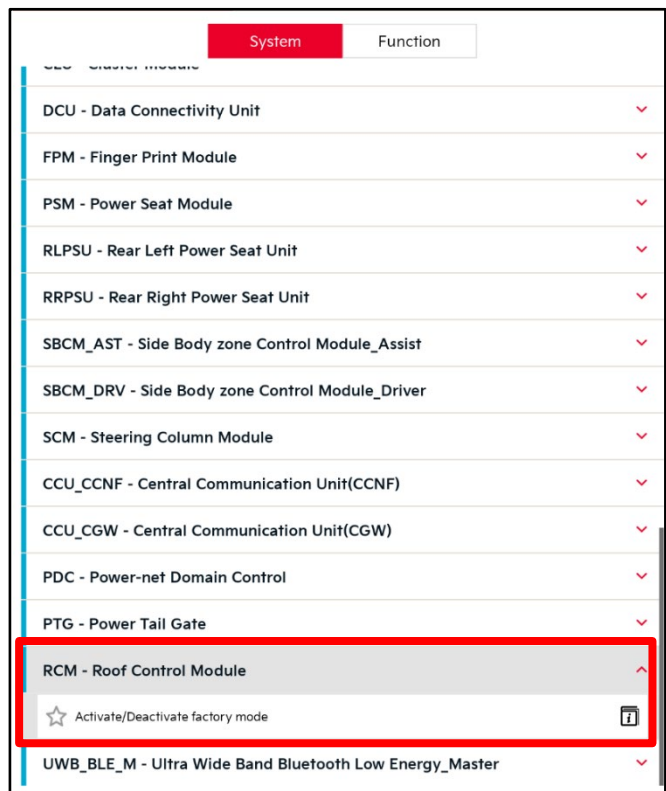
System

Function

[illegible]

DCU - Data Connectivity Unit

FPM - Finger Print Module

PSM - Power Seat Module

RLPSU - Rear Left Power Seat Unit

RRPSU - Rear Right Power Seat Unit

SBCM_AST - Side Body zone Control Module_Assist

SBCM_DRV - Side Body zone Control Module_Driver

SCM - Steering Column Module

CCU_CCNF - Central Communication Unit(CCNF)

CCU_CGW - Central Communication Unit(CGW)

PDC - Power-net Domain Control

PTG - Power Tail Gate

RCM - Roof Control Module

Activate/Deactivate factory mode

UWB_BLE_M - Ultra Wide Band Bluetooth Low Energy_Master